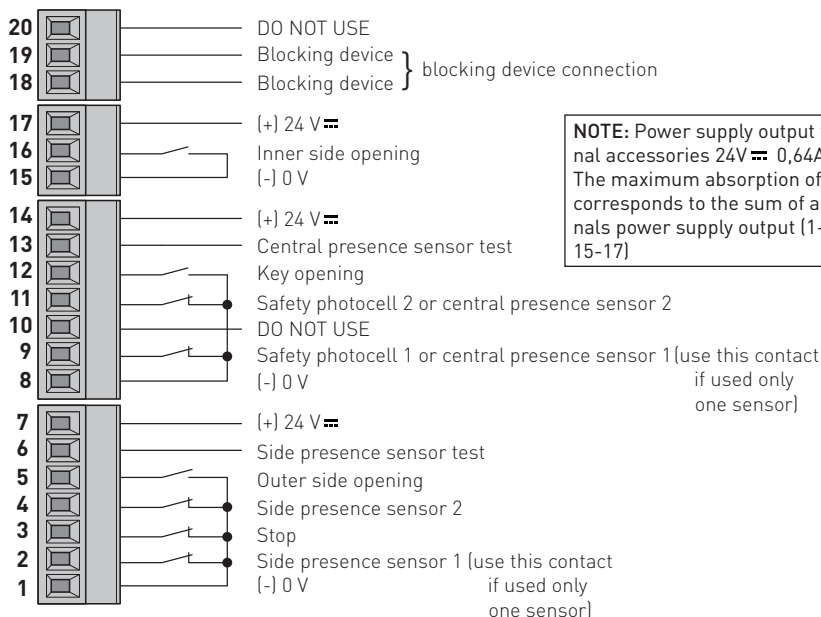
20 DO NOT USE
19 Blocking device
18 Blocking device
blocking device connection

17 (+) 24 V ⎓
16 Inner side opening
15 (-) 0 V

14 (+) 24 V ⎓
13 Central presence sensor test
12 Key opening
11 Safety photocell 2 or central presence sensor 2
10 DO NOT USE
9 Safety photocell 1 or central presence sensor 1 (use this contact if used only one sensor)
8 (-) 0 V

7 (+) 24 V ⎓
6 Side presence sensor test
5 Outer side opening
4 Side presence sensor 2
3 Stop
2 Side presence sensor 1 (use this contact if used only one sensor)
1 (-) 0 V

NOTE: Power supply output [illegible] nal accessories 24V ⎓ 0,64A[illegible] The maximum absorption of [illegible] corresponds to the sum of a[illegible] nals power supply output (1-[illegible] 15-17)